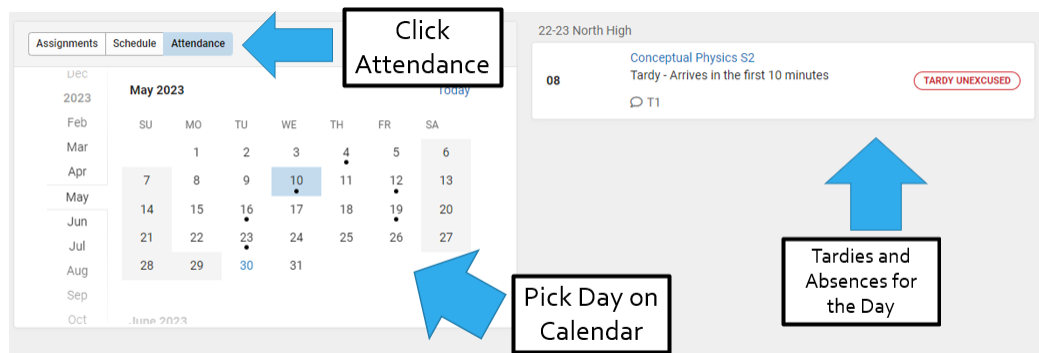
Assignments | Schedule | Attendance

Click Attendance

Dec
2023
Feb
Mar
Apr
May
Jun
Jul
Aug
Sep
Oct

May 2023
Today

| SU | MO | TU | WE | TH | FR | SA |
|---|---|---|---|---|---|---|
| | 1 | 2 | 3 | 4 | 5 | 6 |
| 7 | 8 | 9 | 10 | 11 | 12 | 13 |
| 14 | 15 | 16 | 17 | 18 | 19 | 20 |
| 21 | 22 | 23 | 24 | 25 | 26 | 27 |
| 28 | 29 | 30 | 31 | | | |

June 2023

Pick Day on Calendar

22-23 North High

08
Conceptual Physics S2
Tardy - Arrives in the first 10 minutes
T1
TARDY UNEXCUSED

Tardies and Absences for the Day